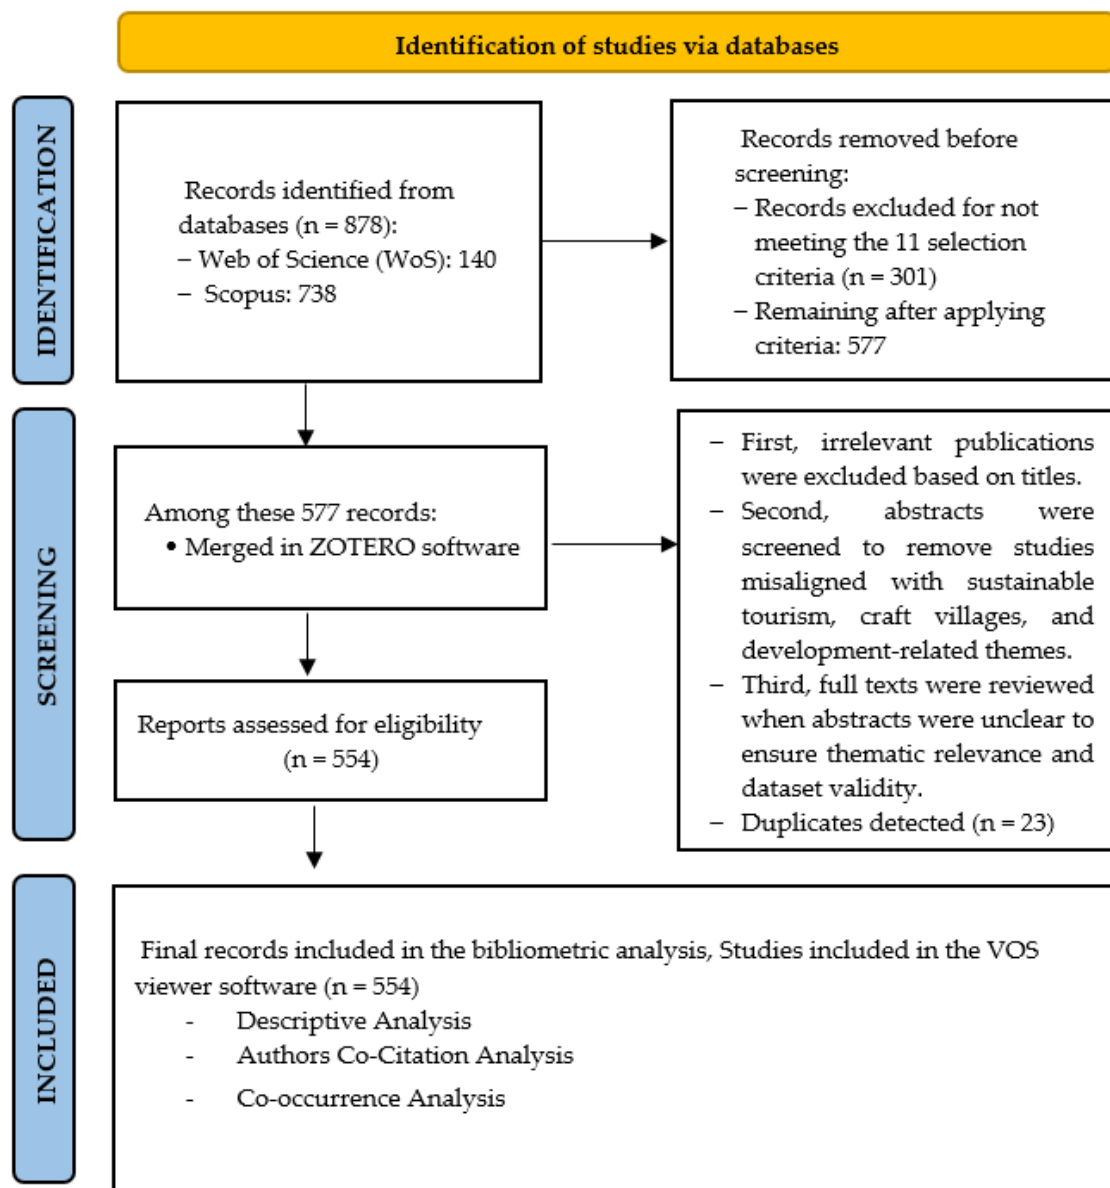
Identification of studies via databases

IDENTIFICATION

Records identified from databases (n = 878):
– Web of Science (WoS): 140
– Scopus: 738

Records removed before screening:
– Records excluded for not meeting the 11 selection criteria (n = 301)
– Remaining after applying criteria: 577

SCREENING

Among these 577 records:
• Merged in ZOTERO software

– First, irrelevant publications were excluded based on titles.
– Second, abstracts were screened to remove studies misaligned with sustainable tourism, craft villages, and development-related themes.
– Third, full texts were reviewed when abstracts were unclear to ensure thematic relevance and dataset validity.
– Duplicates detected (n = 23)

Reports assessed for eligibility (n = 554)

INCLUDED

Final records included in the bibliometric analysis, Studies included in the VOS viewer software (n = 554)
- Descriptive Analysis
- Authors Co-Citation Analysis
- Co-occurrence Analysis